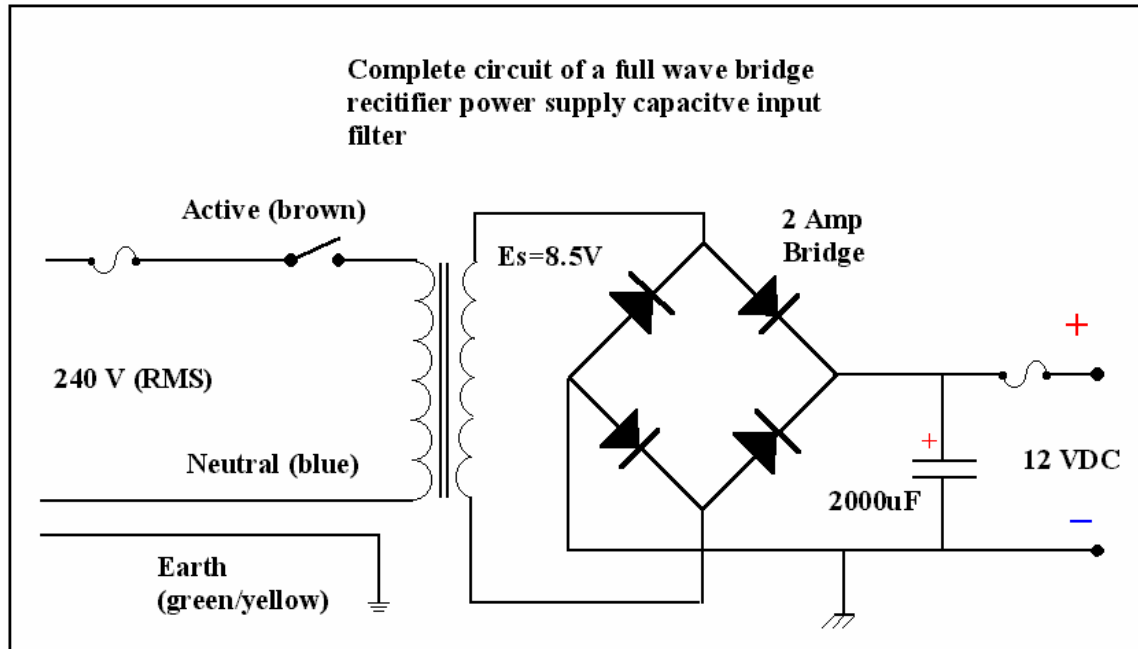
Complete circuit of a full wave bridge recitifier power supply capacitve input filter

Active (brown)

Es=8.5V

2 Amp Bridge

+

240 V (RMS)

+

12 VDC

Neutral (blue)

2000uF

−

Earth (green/yellow)